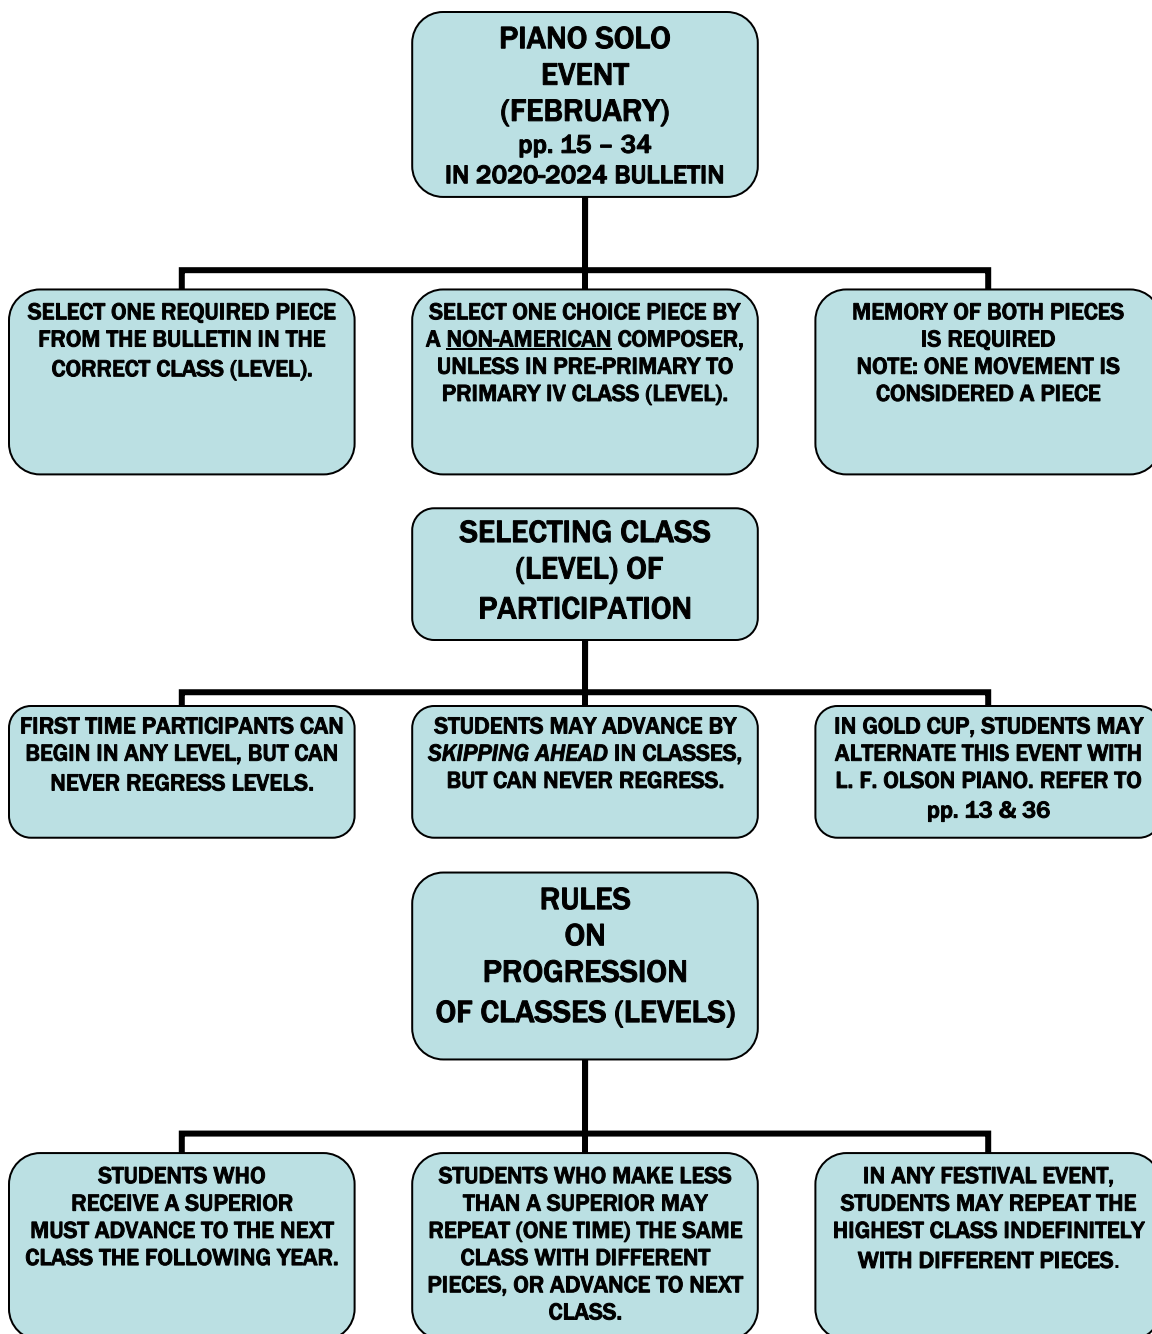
PIANO SOLO EVENT (FEBRUARY) pp. 15 – 34 IN 2020-2024 BULLETIN

SELECT ONE REQUIRED PIECE FROM THE BULLETIN IN THE CORRECT CLASS (LEVEL).

SELECT ONE CHOICE PIECE BY A NON-AMERICAN COMPOSER, UNLESS IN PRE-PRIMARY TO PRIMARY IV CLASS (LEVEL).

MEMORY OF BOTH PIECES IS REQUIRED
NOTE: ONE MOVEMENT IS CONSIDERED A PIECE

SELECTING CLASS (LEVEL) OF PARTICIPATION

FIRST TIME PARTICIPANTS CAN BEGIN IN ANY LEVEL, BUT CAN NEVER REGRESS LEVELS.

STUDENTS MAY ADVANCE BY SKIPPING AHEAD IN CLASSES, BUT CAN NEVER REGRESS.

IN GOLD CUP, STUDENTS MAY ALTERNATE THIS EVENT WITH L. F. OLSON PIANO. REFER TO pp. 13 & 36

RULES ON PROGRESSION OF CLASSES (LEVELS)

STUDENTS WHO RECEIVE A SUPERIOR MUST ADVANCE TO THE NEXT CLASS THE FOLLOWING YEAR.

STUDENTS WHO MAKE LESS THAN A SUPERIOR MAY REPEAT (ONE TIME) THE SAME CLASS WITH DIFFERENT PIECES, OR ADVANCE TO NEXT CLASS.

IN ANY FESTIVAL EVENT, STUDENTS MAY REPEAT THE HIGHEST CLASS INDEFINITELY WITH DIFFERENT PIECES.